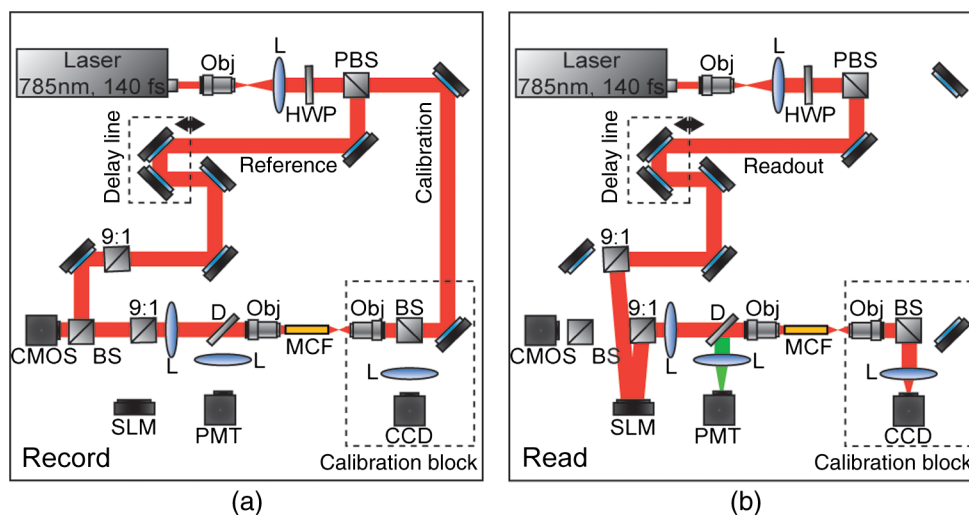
Laser
785nm, 140 fs
Obj
L
PBS
HWP
Delay line
Reference
Calibration
9:1
9:1
CMOS
BS
L
D
Obj
L
MCF
Obj
BS
L
SLM
PMT
CCD
Record
Calibration block
(a)

Laser
785nm, 140 fs
Obj
L
PBS
HWP
Delay line
Readout
9:1
9:1
CMOS
BS
L
D
Obj
L
MCF
Obj
BS
L
SLM
PMT
CCD
Read
Calibration block
(b)